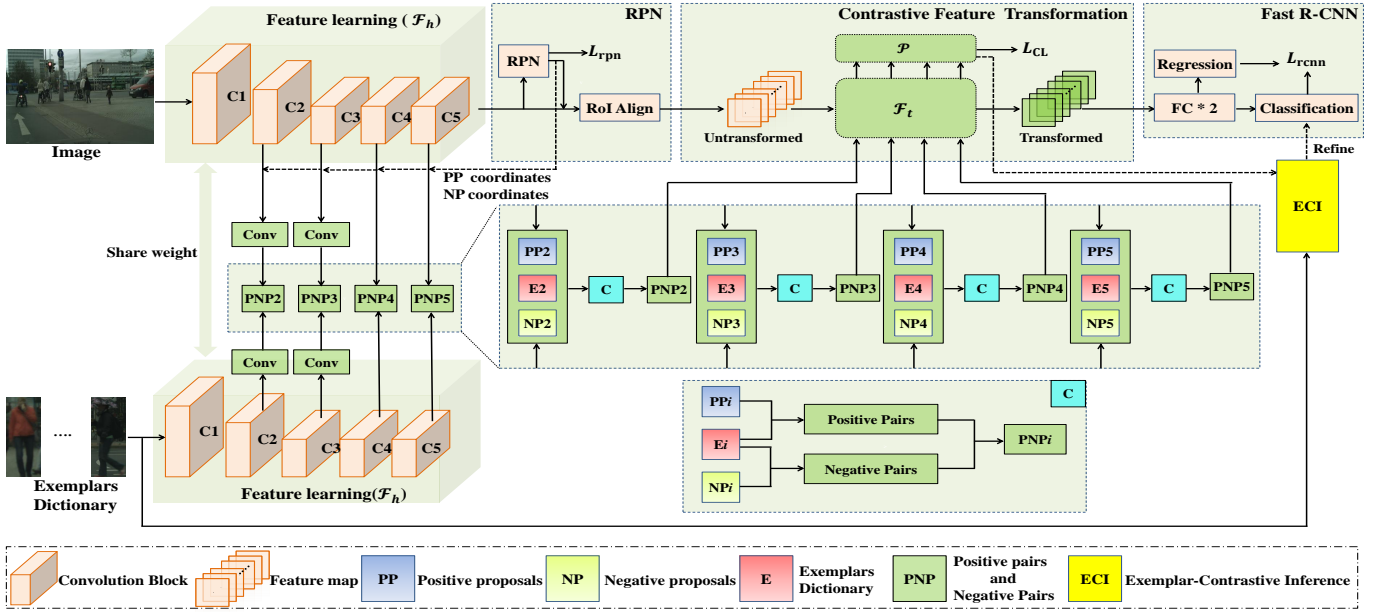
Feature learning ( $\mathcal{F}_h$ )

Image

C1
C2
C3
C4
C5

RPN

RPN
$L_{rpn}$
RoI Align

Contrastive Feature Transformation

$\mathcal{P}$
$L_{CL}$
$\mathcal{F}_t$

Untransformed
Transformed

Fast R-CNN

Regression
$L_{rcnn}$
FC * 2
Classification

Refine

PP coordinates
NP coordinates

ECI

Share weight

Conv
Conv

PNP2
PNP3
PNP4
PNP5

Conv
Conv

PP2
E2
NP2
C
PNP2
PP3
E3
NP3
C
PNP3
PP4
E4
NP4
C
PNP4
PP5
E5
NP5
C
PNP5

....

C1
C2
C3
C4
C5

Exemplars Dictionary

Feature learning($\mathcal{F}_h$)

C
PP$i$
E$i$
NP$i$
Positive Pairs
Negative Pairs
PNP$i$

Convolution Block
Feature map
PP Positive proposals
NP Negative proposals
E Exemplars Dictionary
PNP Positive pairs and Negative Pairs
ECI Exemplar-Contrastive Inference